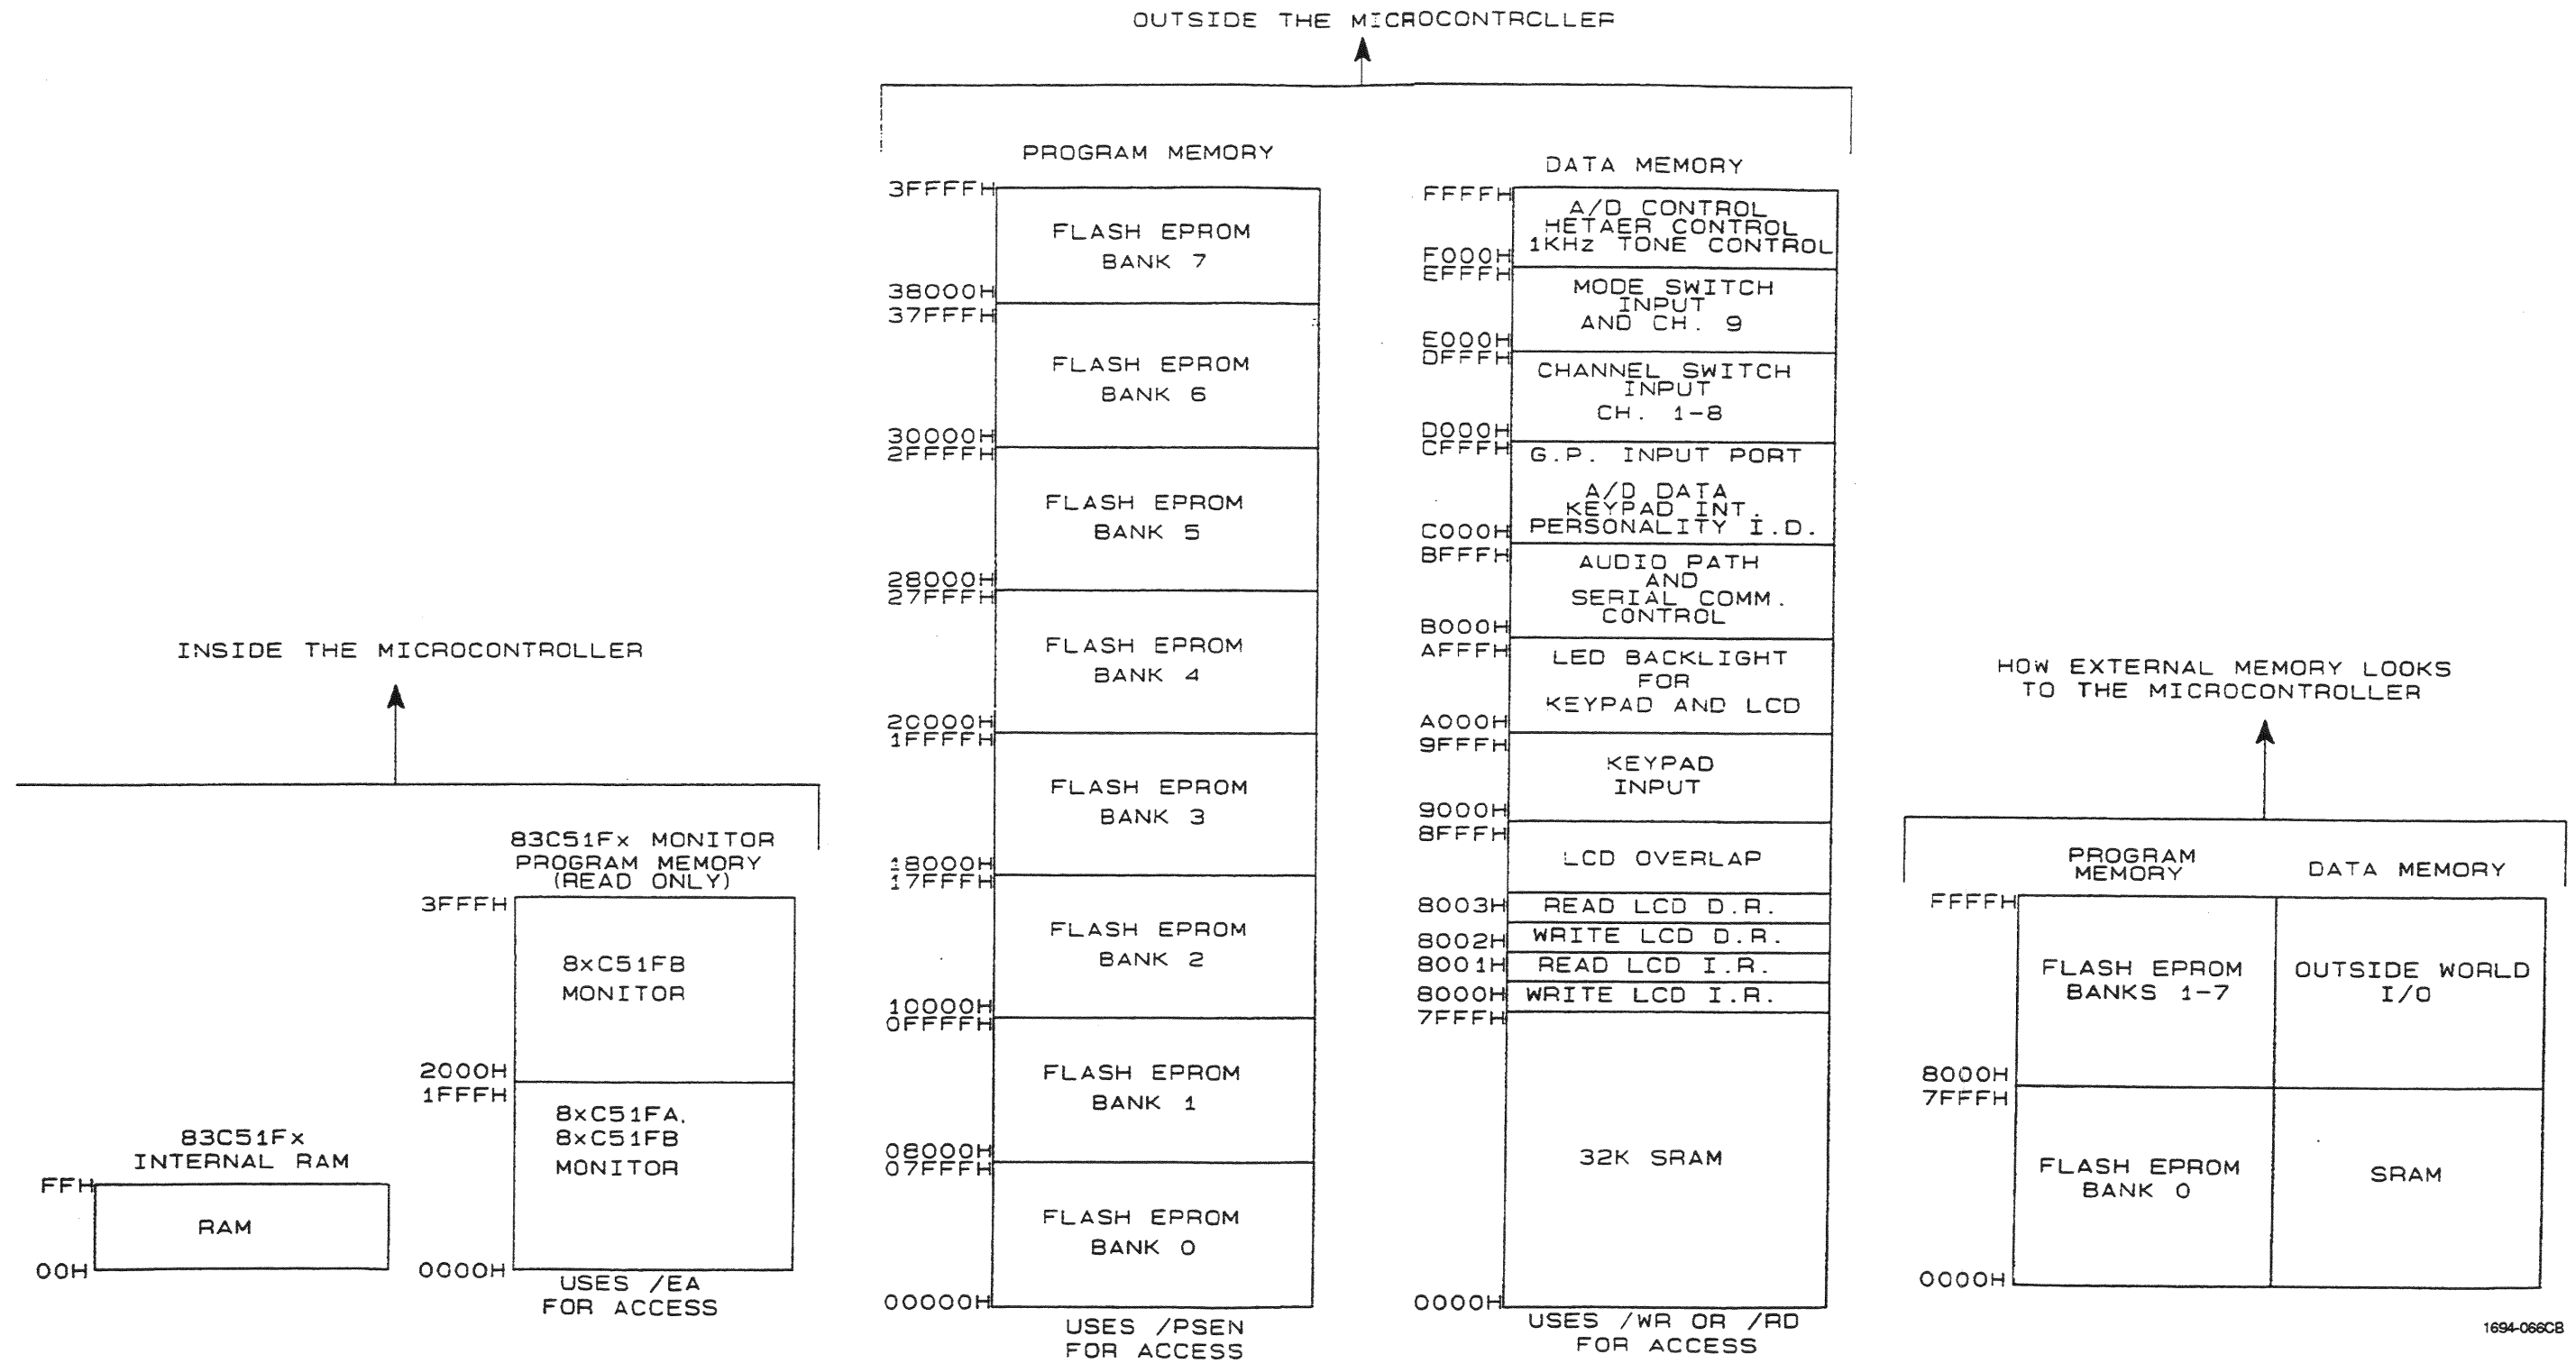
OUTSIDE THE MICROCONTROLLER

PROGRAM MEMORY

3FFFFH
FLASH EPROM BANK 7
38000H
37FFFH
FLASH EPROM BANK 6
30000H
2FFFFH
FLASH EPROM BANK 5
28000H
27FFFH
FLASH EPROM BANK 4
20000H
1FFFFH
FLASH EPROM BANK 3
18000H
17FFFH
FLASH EPROM BANK 2
10000H
0FFFFH
FLASH EPROM BANK 1
08000H
07FFFH
FLASH EPROM BANK 0
00000H

USES /PSEN FOR ACCESS

DATA MEMORY

FFFFH
A/D CONTROL
HETAER CONTROL
1KHz TONE CONTROL
F000H
EFFFH
MODE SWITCH INPUT AND CH. 9
E000H
DFFFH
CHANNEL SWITCH INPUT CH. 1-8
D000H
CFFFH
G.P. INPUT PORT
A/D DATA
KEYPAD INT.
PERSONALITY I.D.
C000H
BFFFH
AUDIO PATH AND SERIAL COMM. CONTROL
B000H
AFFFH
LED BACKLIGHT FOR KEYPAD AND LCD
A000H
9FFFH
KEYPAD INPUT
9000H
8FFFH
LCD OVERLAP
8003H
READ LCD D.R.
8002H
WRITE LCD D.R.
8001H
READ LCD I.R.
8000H
WRITE LCD I.R.
7FFFH
32K SRAM
0000H

USES /WR OR /RD FOR ACCESS

INSIDE THE MICROCONTROLLER

83C51Fx MONITOR PROGRAM MEMORY (READ ONLY)
3FFFH
8xC51FB MONITOR
2000H
1FFFH
8xC51FA, 8xC51FB MONITOR
0000H
USES /EA FOR ACCESS

83C51Fx INTERNAL RAM
FFH
RAM
00H

HOW EXTERNAL MEMORY LOOKS TO THE MICROCONTROLLER

PROGRAM MEMORY
DATA MEMORY
FFFFH
FLASH EPROM BANKS 1-7
OUTSIDE WORLD I/O
8000H
7FFFH
FLASH EPROM BANK 0
SRAM
0000H

1694-066CB